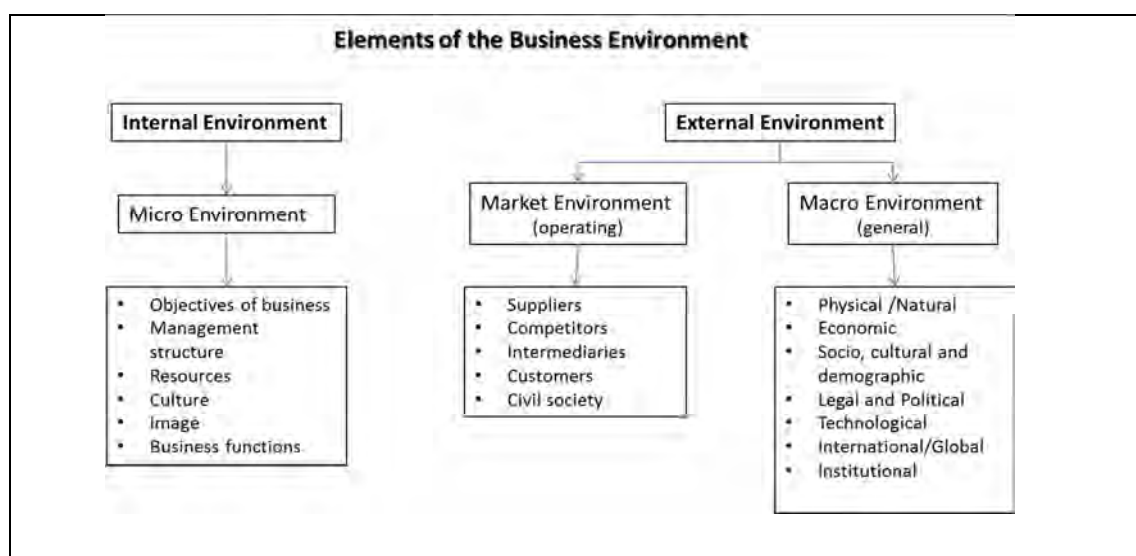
Elements of the Business Environment

Internal Environment

Micro Environment

- Objectives of business
- Management structure
- Resources
- Culture
- Image
- Business functions

External Environment

Market Environment (operating)

- Suppliers
- Competitors
- Intermediaries
- Customers
- Civil society

Macro Environment (general)

- Physical /Natural
- Economic
- Socio, cultural and demographic
- Legal and Political
- Technological
- International/Global
- Institutional